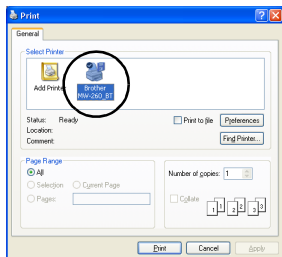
Print

General

Select Printer

Add Printer

Brother MW-260_BT

Status: Ready
Location:
Comment:

Print to file

Preferences

Find Printer...

Page Range

All

Selection

Current Page

Pages:

Number of copies: 1

Collate

1 1 2 2 3 3

Print

Cancel

Apply